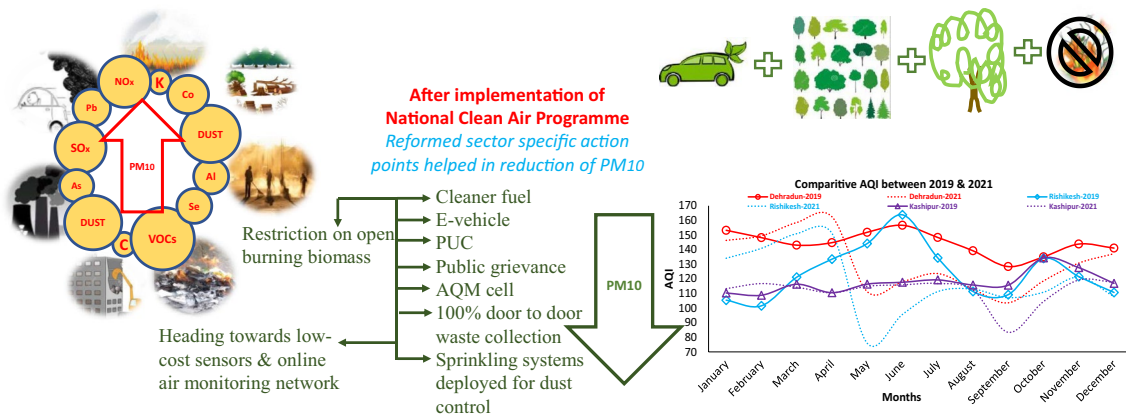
NOx
K
Pb
Co
DUST
SOx
PM10
As
Al
DUST
Se
C
VOCs

After implementation of National Clean Air Programme

Reformed sector specific action points helped in reduction of PM10

Restriction on open burning biomass

Heading towards low-cost sensors & online air monitoring network

Cleaner fuel
E-vehicle
PUC
Public grievance
AQM cell
100% door to door waste collection
Sprinkling systems deployed for dust control

PM10

Comparitive AQI between 2019 & 2021

Dehradun-2019
Dehradun-2021
Rishikesh-2019
Rishikesh-2021
Kashipur-2019
Kashipur-2021

AQI
170
160
150
140
130
120
110
100
90
80
70

January
February
March
April
May
June
July
August
September
October
November
December

Months